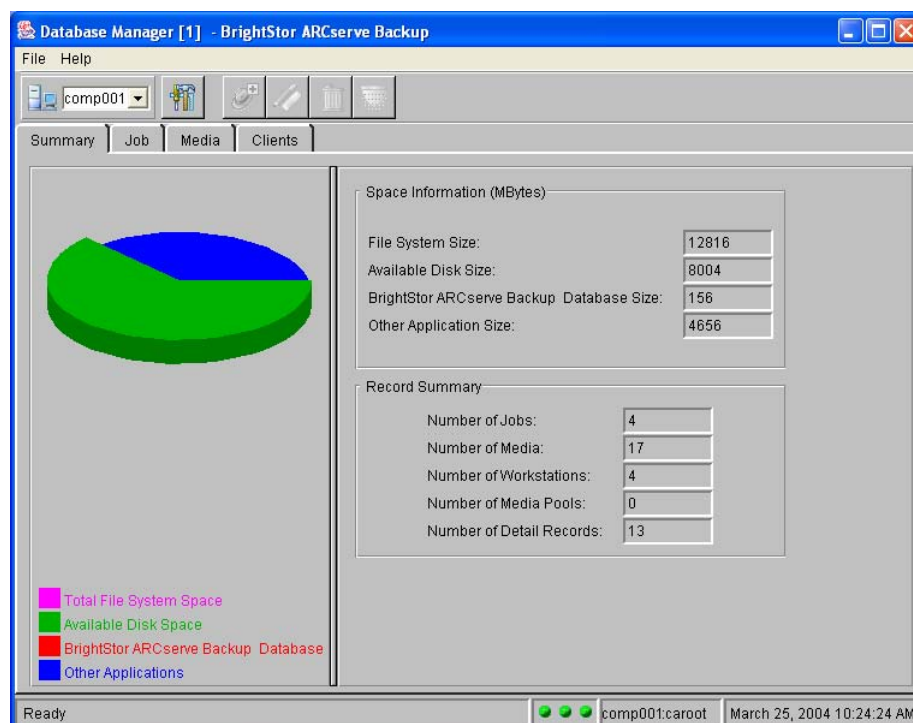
Database Manager [1] - BrightStor ARCserve Backup

File Help

comp001

Summary Job Media Clients

Space Information (MBytes)

| | |
|---|---|
| File System Size: | 12816 |
| Available Disk Size: | 8004 |
| BrightStor ARCserve Backup Database Size: | 156 |
| Other Application Size: | 4656 |

Record Summary

| | |
|---|---|
| Number of Jobs: | 4 |
| Number of Media: | 17 |
| Number of Workstations: | 4 |
| Number of Media Pools: | 0 |
| Number of Detail Records: | 13 |

Total File System Space
Available Disk Space
BrightStor ARCserve Backup Database
Other Applications

Ready comp001:caroot March 25, 2004 10:24:24 AM